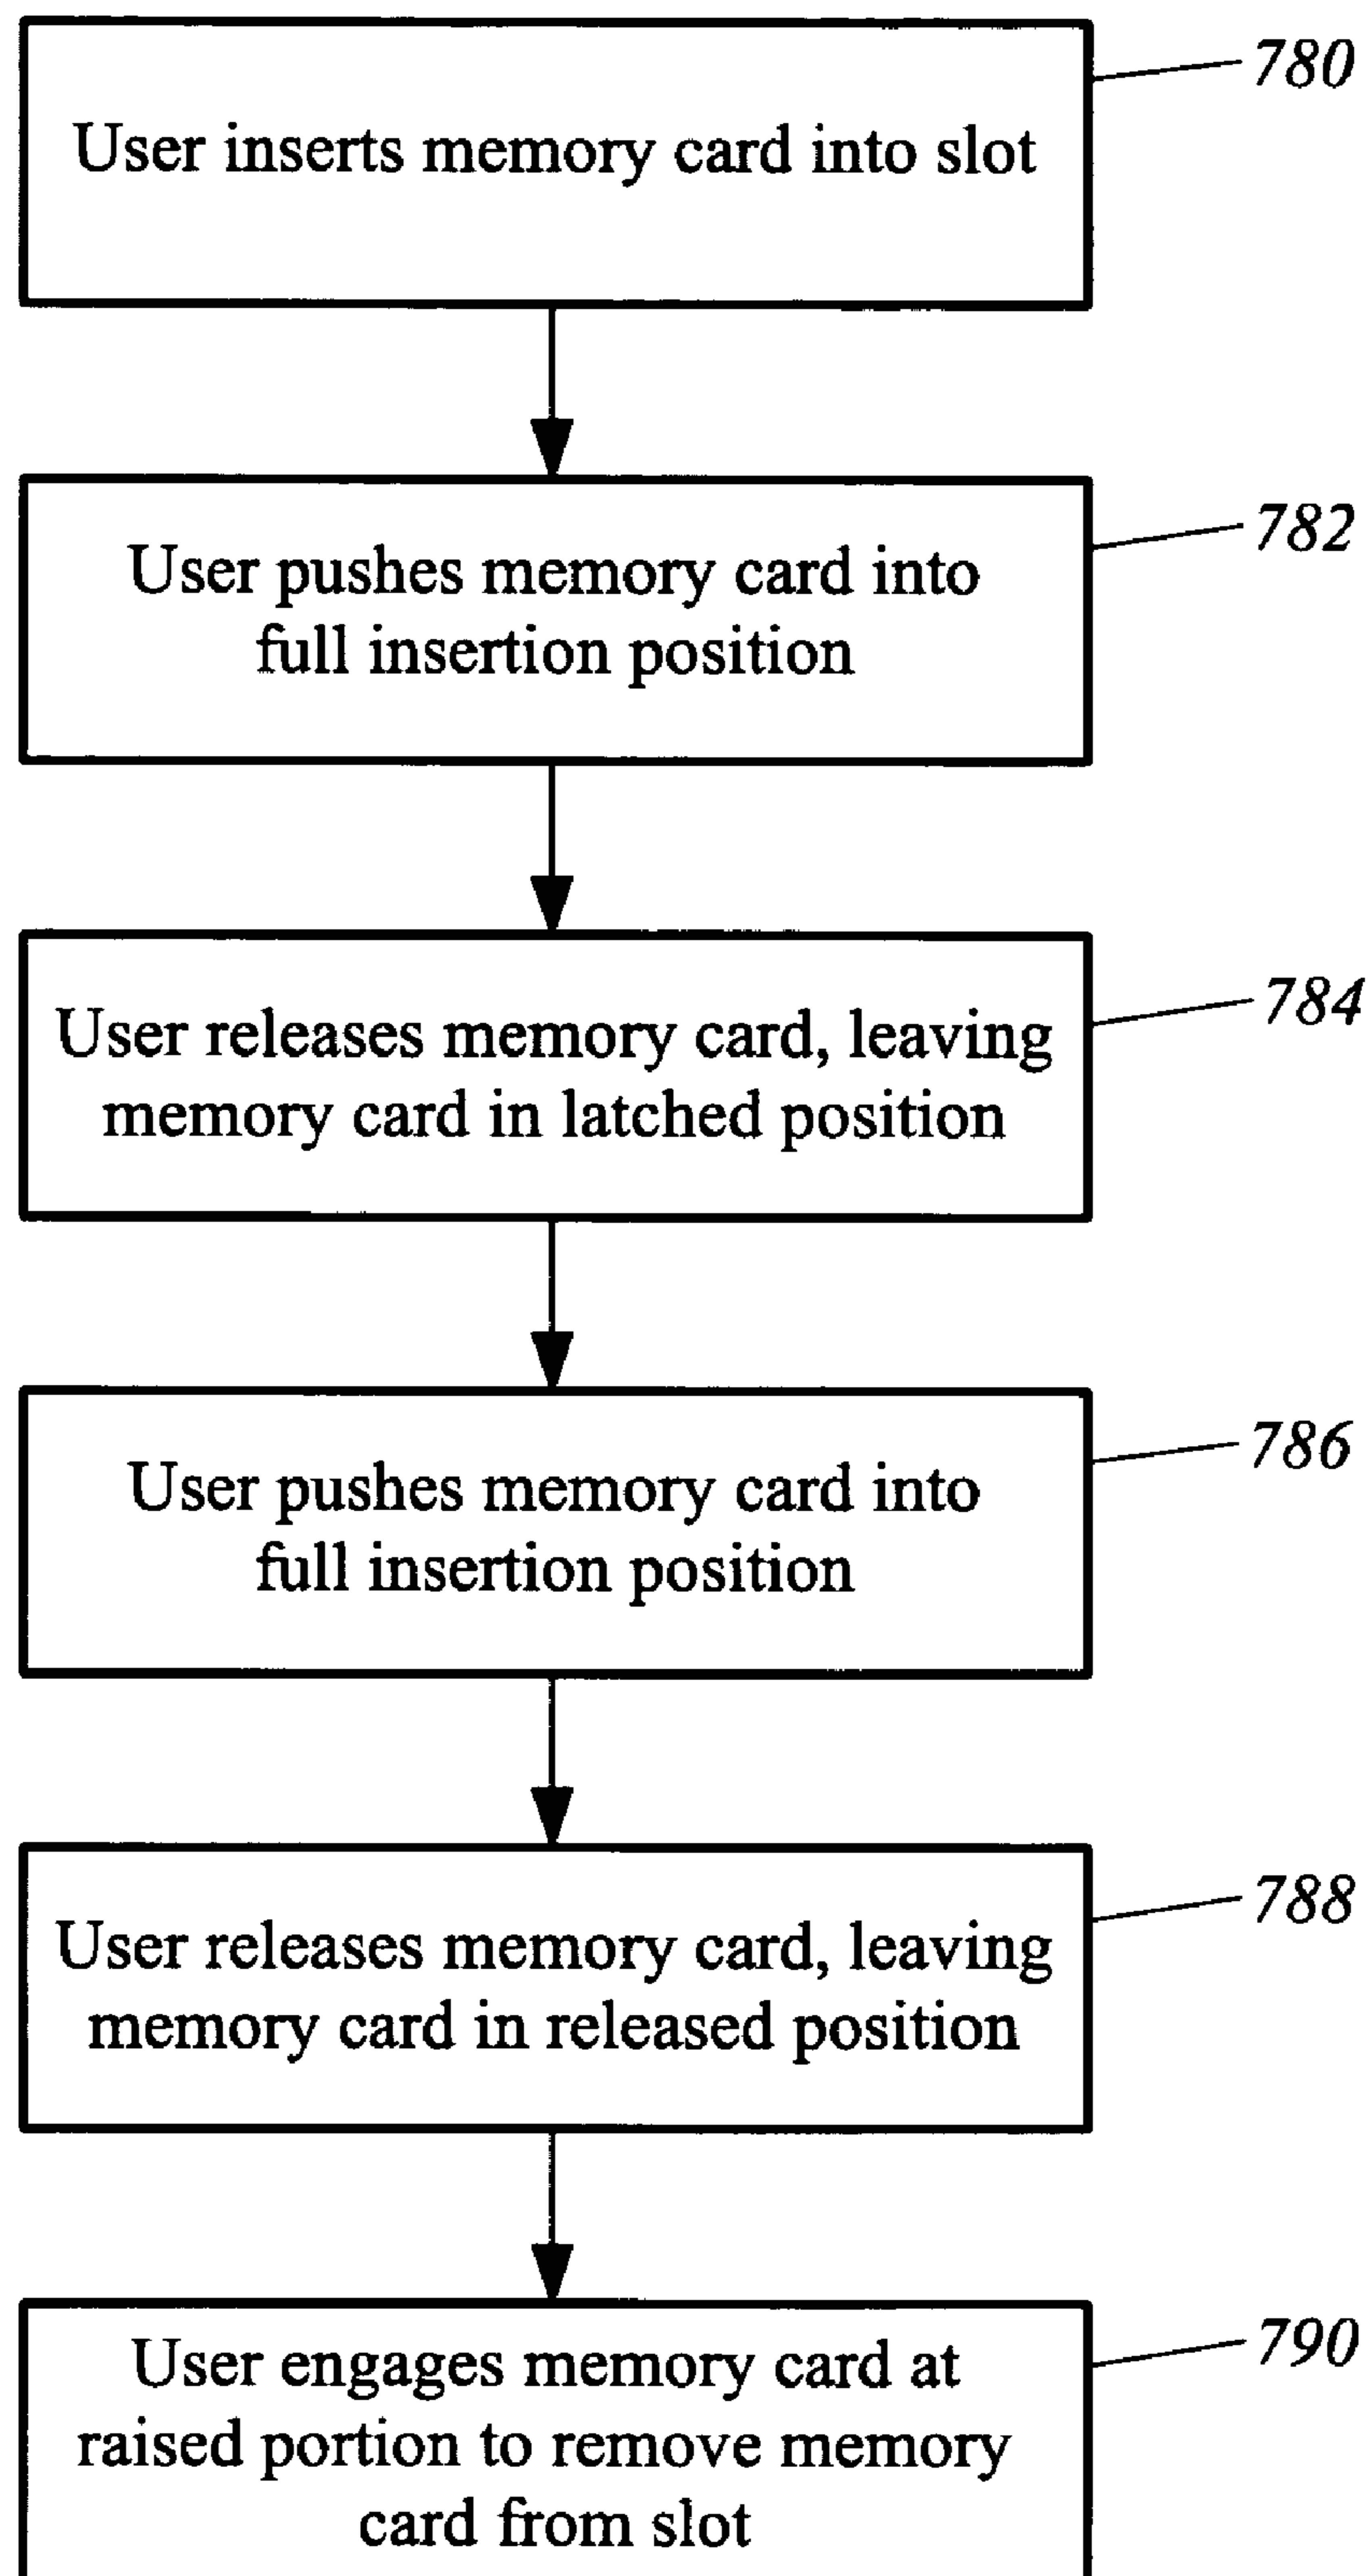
780
User inserts memory card into slot

782
User pushes memory card into full insertion position

784
User releases memory card, leaving memory card in latched position

786
User pushes memory card into full insertion position

788
User releases memory card, leaving memory card in released position

790
User engages memory card at raised portion to remove memory card from slot